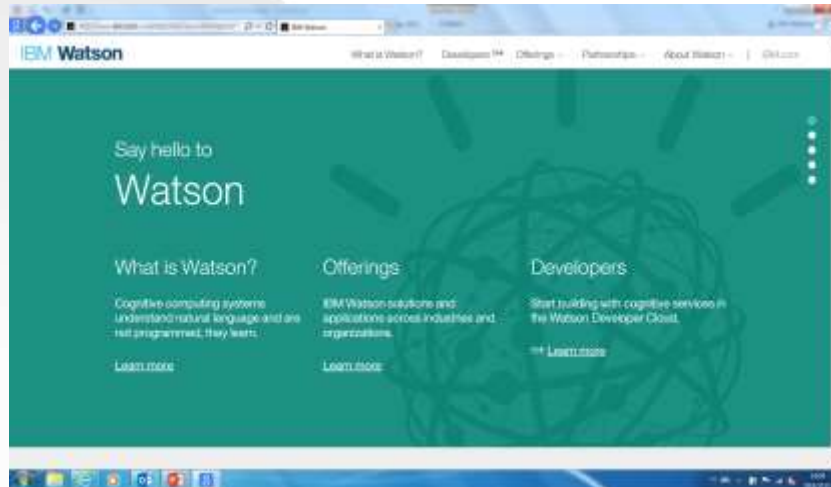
IBM Watson

What is Watson? Developers Offerings Partnerships About Watson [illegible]

Say hello to

Watson

What is Watson?

Cognitive computing systems understand natural language and are not programmed, they learn.

Learn more

Offerings

IBM Watson solutions and applications across industries and organizations.

Learn more

Developers

Start building with cognitive services in the Watson Developer Cloud.

Learn more